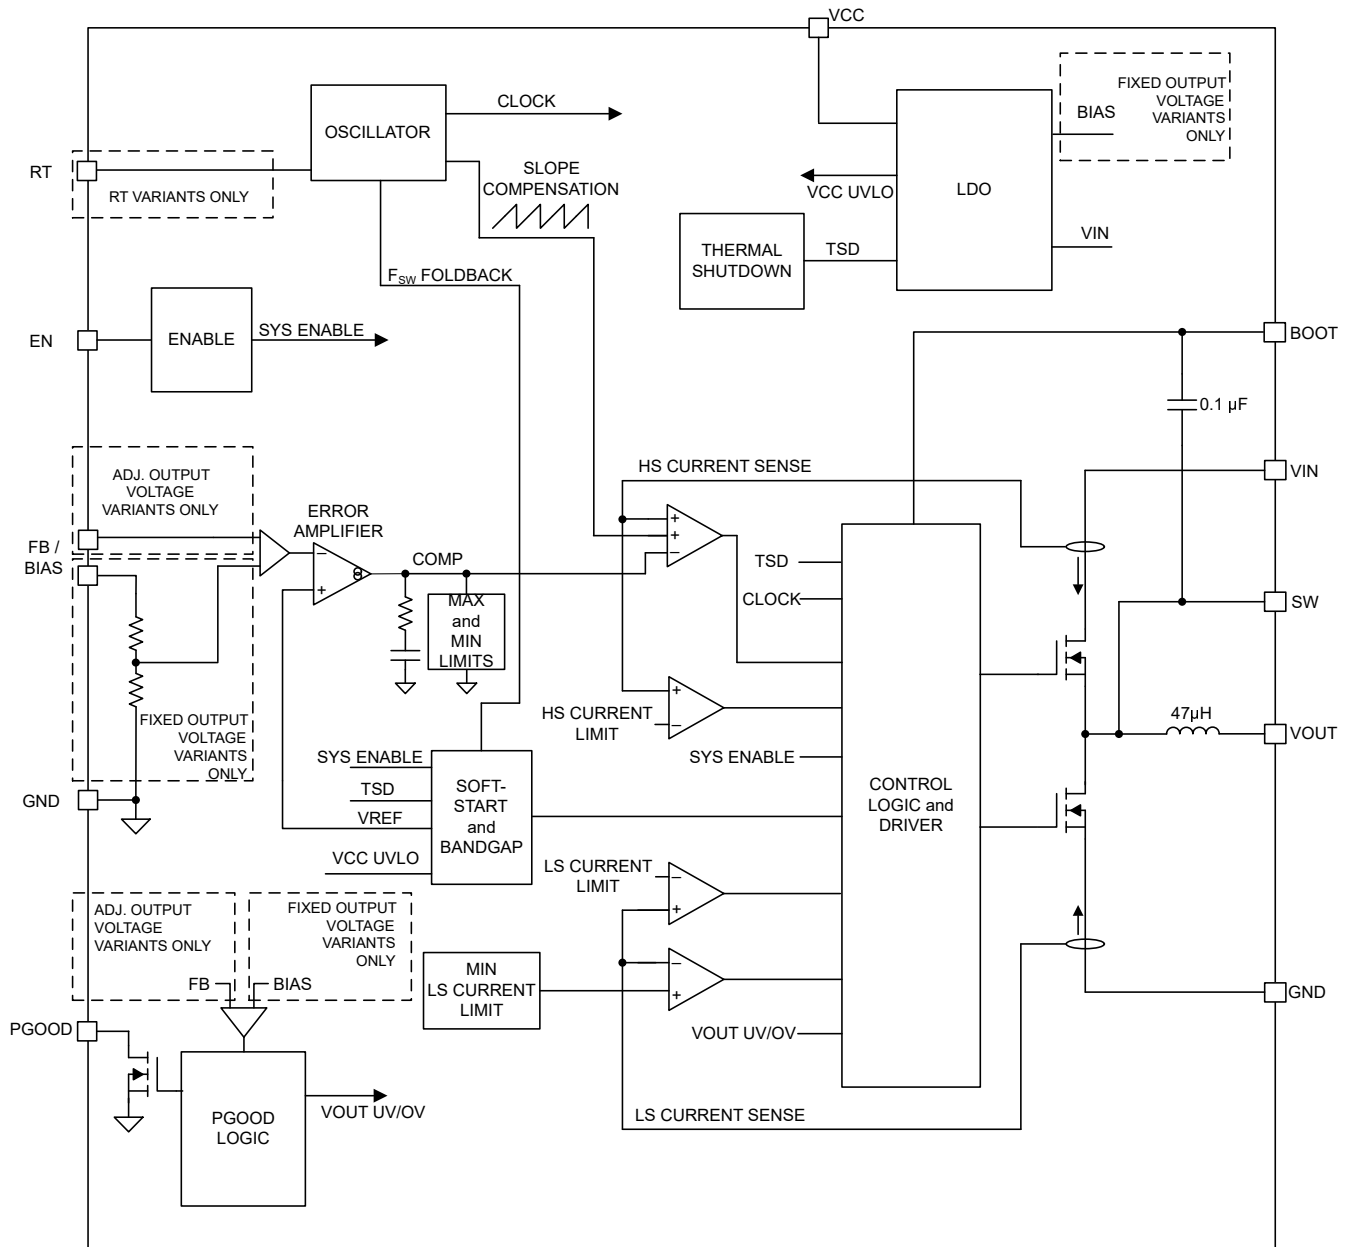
VCC

RT
RT VARIANTS ONLY

OSCILLATOR

CLOCK

SLOPE COMPENSATION

$F_{SW}$ FOLDBACK

FIXED OUTPUT VOLTAGE VARIANTS ONLY

BIAS

VCC UVLO

LDO

THERMAL SHUTDOWN

TSD

VIN

EN

ENABLE

SYS ENABLE

BOOT

0.1 µF

HS CURRENT SENSE

VIN

ADJ. OUTPUT VOLTAGE VARIANTS ONLY

FB / BIAS

ERROR AMPLIFIER

COMP

MAX and MIN LIMITS

FIXED OUTPUT VOLTAGE VARIANTS ONLY

TSD

CLOCK

SW

HS CURRENT LIMIT

47µH

VOUT

SYS ENABLE

SYS ENABLE

TSD

VREF

SOFT-START and BANDGAP

CONTROL LOGIC and DRIVER

GND

VCC UVLO

LS CURRENT LIMIT

ADJ. OUTPUT VOLTAGE VARIANTS ONLY

FIXED OUTPUT VOLTAGE VARIANTS ONLY

FB

BIAS

MIN LS CURRENT LIMIT

GND

PGOOD

VOUT UV/OV

PGOOD LOGIC

VOUT UV/OV

LS CURRENT SENSE